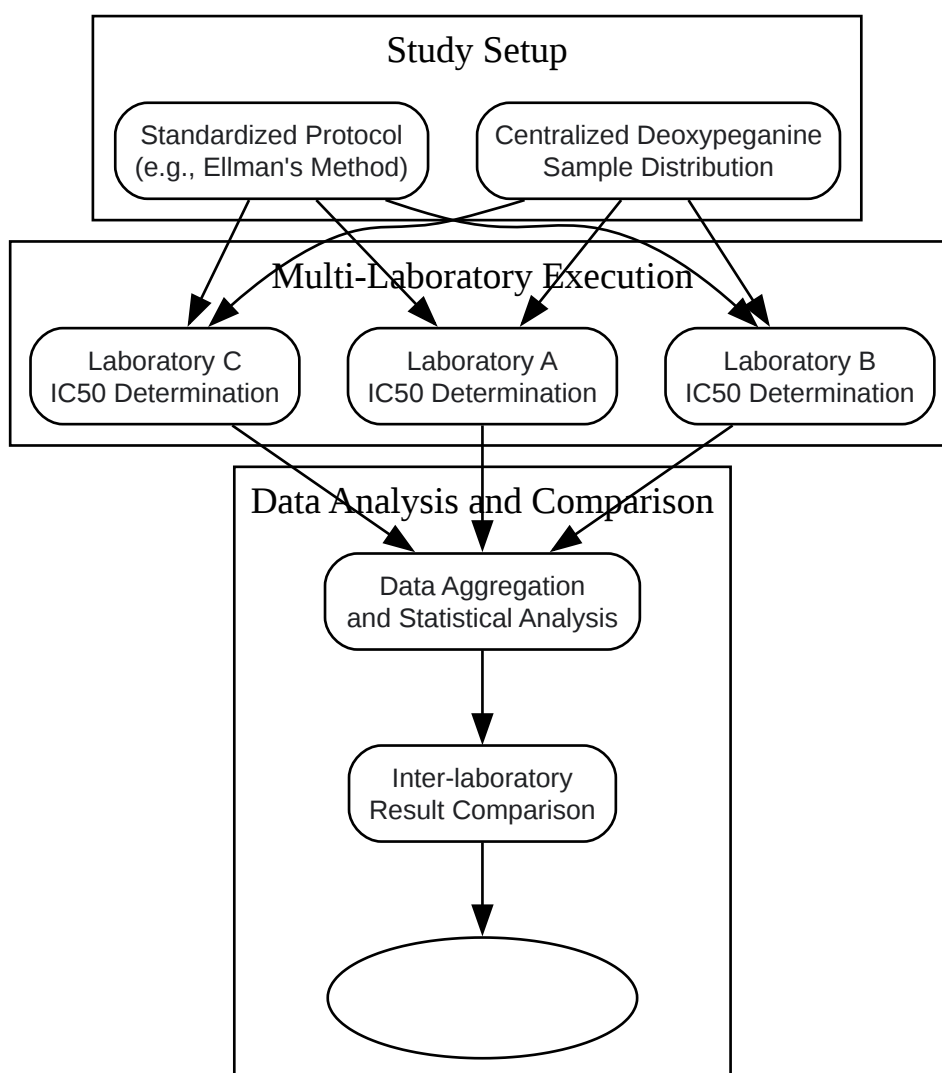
Study Setup

Standardized Protocol (e.g., Ellman's Method)

Centralized Deoxypeganine Sample Distribution

Multi-Laboratory Execution

Laboratory C IC50 Determination

Laboratory A IC50 Determination

Laboratory B IC50 Determination

Data Analysis and Comparison

Data Aggregation and Statistical Analysis

Inter-laboratory Result Comparison